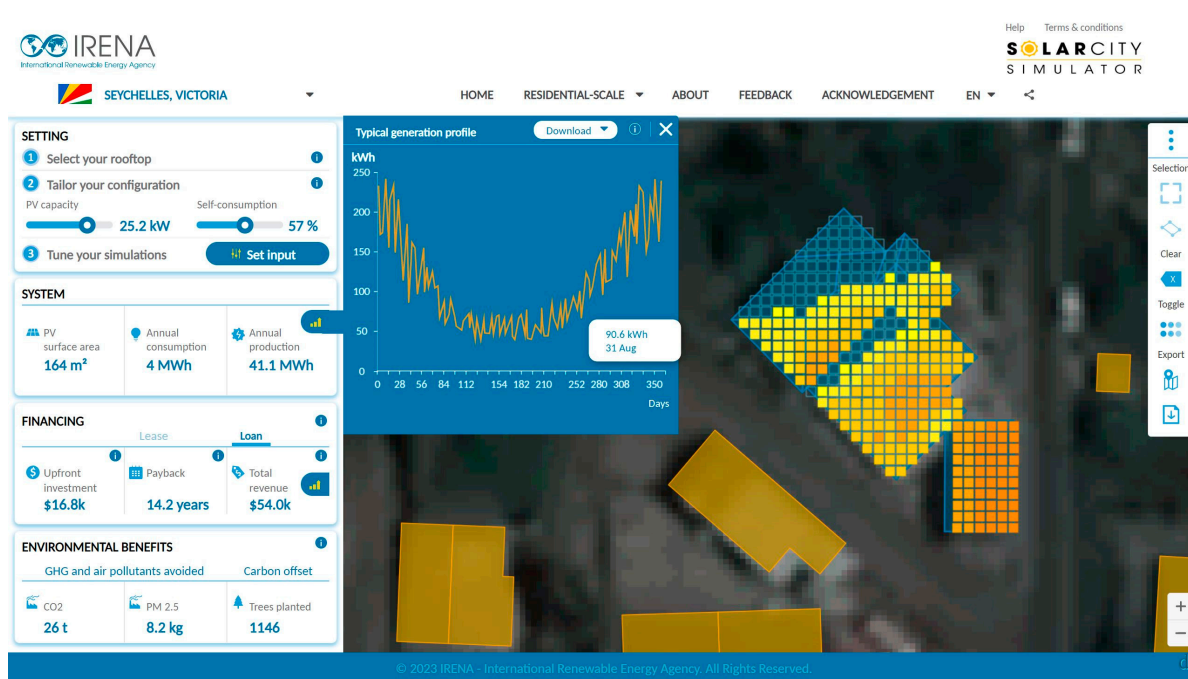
IRENA
International Renewable Energy Agency

Help Terms & conditions
SOLARCITY SIMULATOR

SEYCHELLES, VICTORIA

HOME RESIDENTIAL-SCALE ABOUT FEEDBACK ACKNOWLEDGEMENT EN

SETTING
1 Select your rooftop
2 Tailor your configuration
PV capacity 25.2 kW
Self-consumption 57 %
3 Tune your simulations
Set input

SYSTEM
PV surface area 164 m²
Annual consumption 4 MWh
Annual production 41.1 MWh

FINANCING
Lease Loan
Upfront investment $16.8k
Payback 14.2 years
Total revenue $54.0k

ENVIRONMENTAL BENEFITS
GHG and air pollutants avoided
Carbon offset
CO2 26 t
PM 2.5 8.2 kg
Trees planted 1146

Typical generation profile
Download
kWh
250
200
150
100
50
0
0 28 56 84 112 154 182 210 252 280 308 350
Days
90.6 kWh
31 Aug

Selection
Clear
Toggle
Export

© 2023 IRENA - International Renewable Energy Agency. All Rights Reserved.